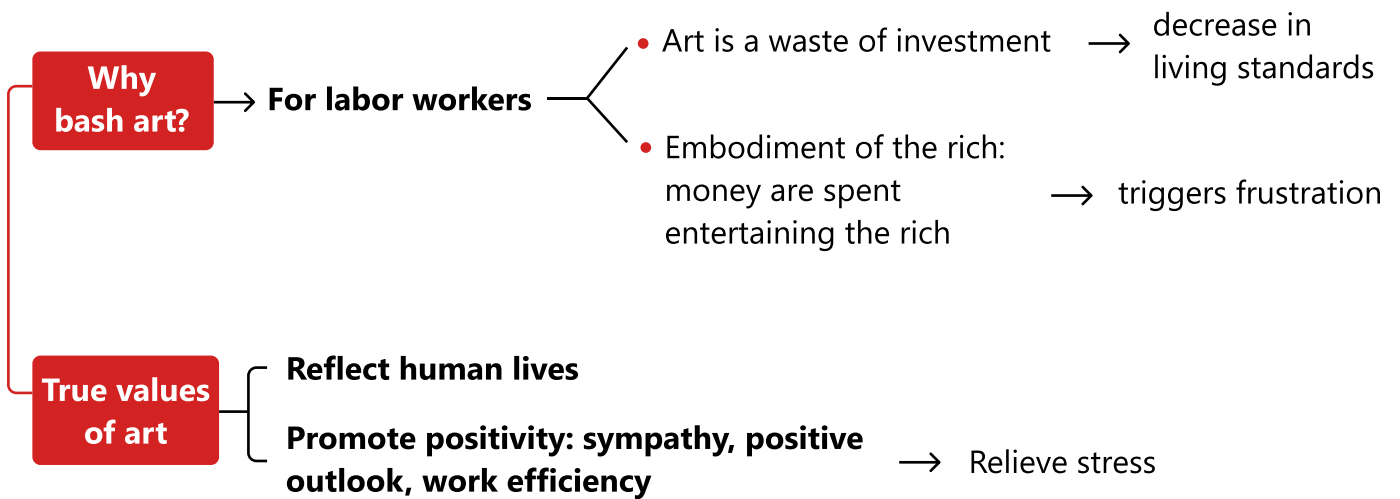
Why bash art?

For labor workers

Art is a waste of investment

decrease in living standards

Embodiment of the rich: money are spent entertaining the rich

triggers frustration

True values of art

Reflect human lives

Promote positivity: sympathy, positive outlook, work efficiency

Relieve stress